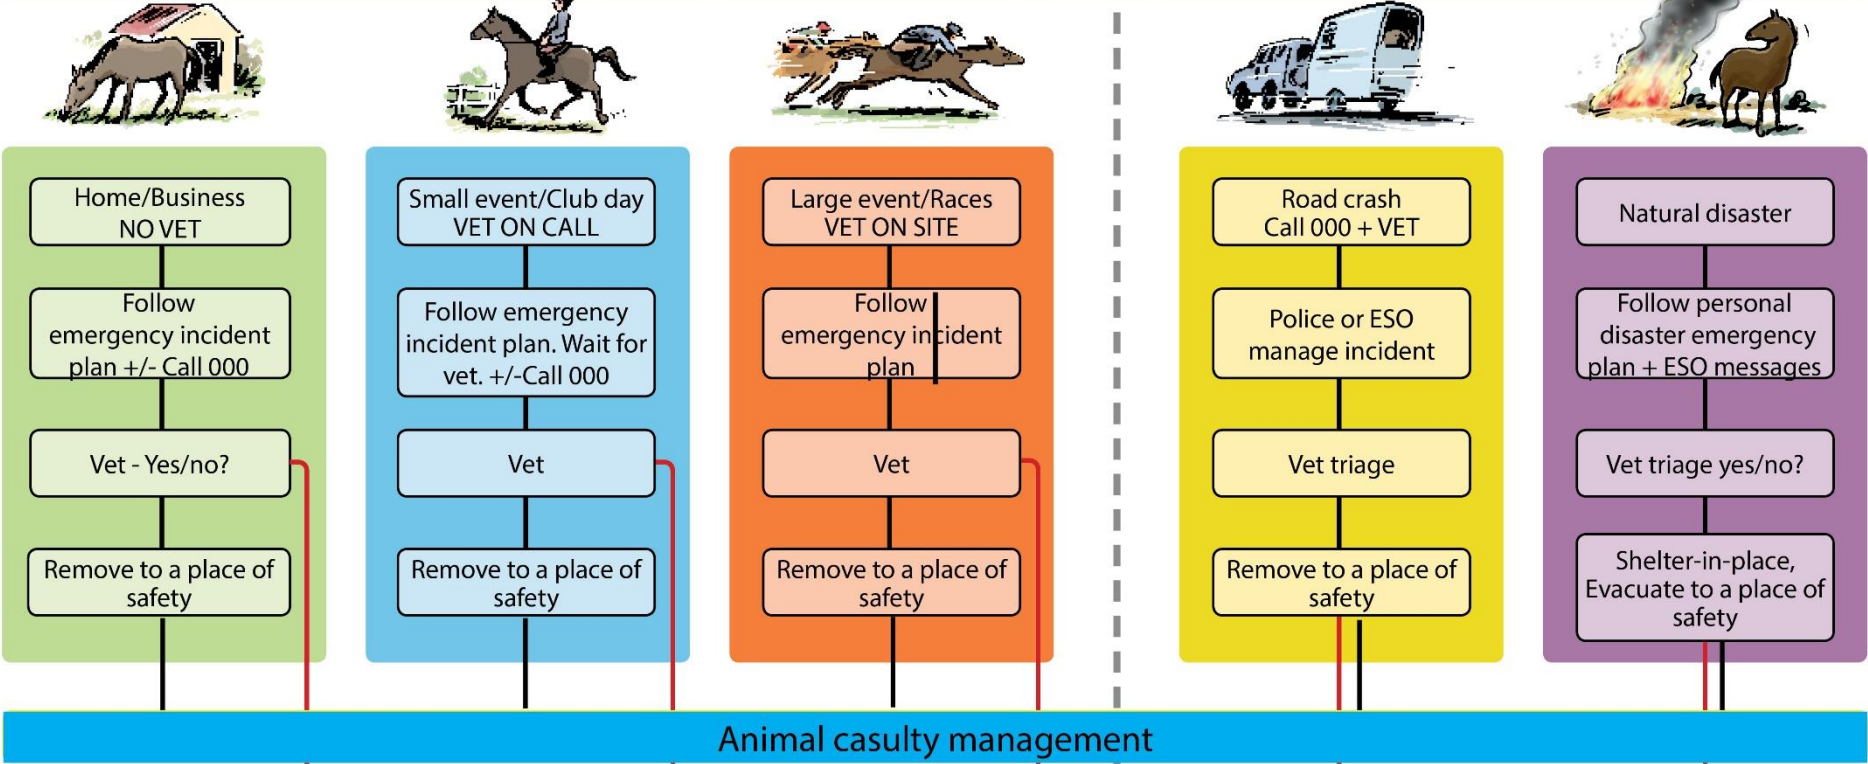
Home/Business
NO VET

Follow emergency incident plan +/- Call 000

Vet - Yes/no?

Remove to a place of safety

Small event/Club day
VET ON CALL

Follow emergency incident plan. Wait for vet. +/-Call 000

Vet

Remove to a place of safety

Large event/Races
VET ON SITE

Follow emergency incident plan

Vet

Remove to a place of safety

Road crash
Call 000 + VET

Police or ESO manage incident

Vet triage

Remove to a place of safety

Natural disaster

Follow personal disaster emergency plan + ESO messages

Vet triage yes/no?

Shelter-in-place, Evacuate to a place of safety

Animal casulty management